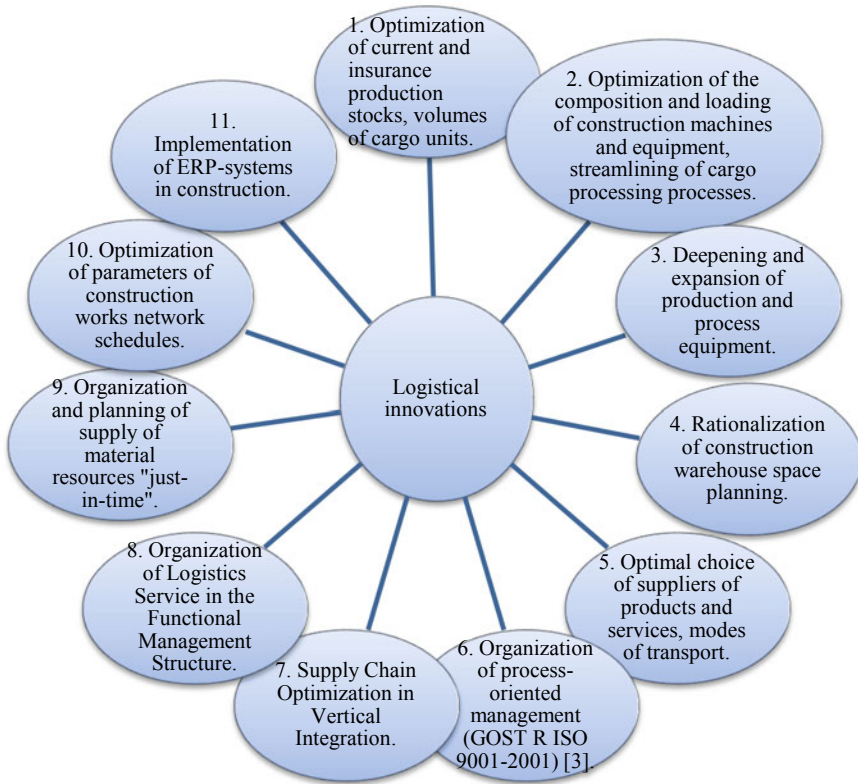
Logistical innovations

1. Optimization of current and insurance production stocks, volumes of cargo units.

2. Optimization of the composition and loading of construction machines and equipment, streamlining of cargo processing processes.

3. Deepening and expansion of production and process equipment.

4. Rationalization of construction warehouse space planning.

5. Optimal choice of suppliers of products and services, modes of transport.

6. Organization of process-oriented management (GOST R ISO 9001-2001) [3].

7. Supply Chain Optimization in Vertical Integration.

8. Organization of Logistics Service in the Functional Management Structure.

9. Organization and planning of supply of material resources "just-in-time".

10. Optimization of parameters of construction works network schedules.

11. Implementation of ERP-systems in construction.